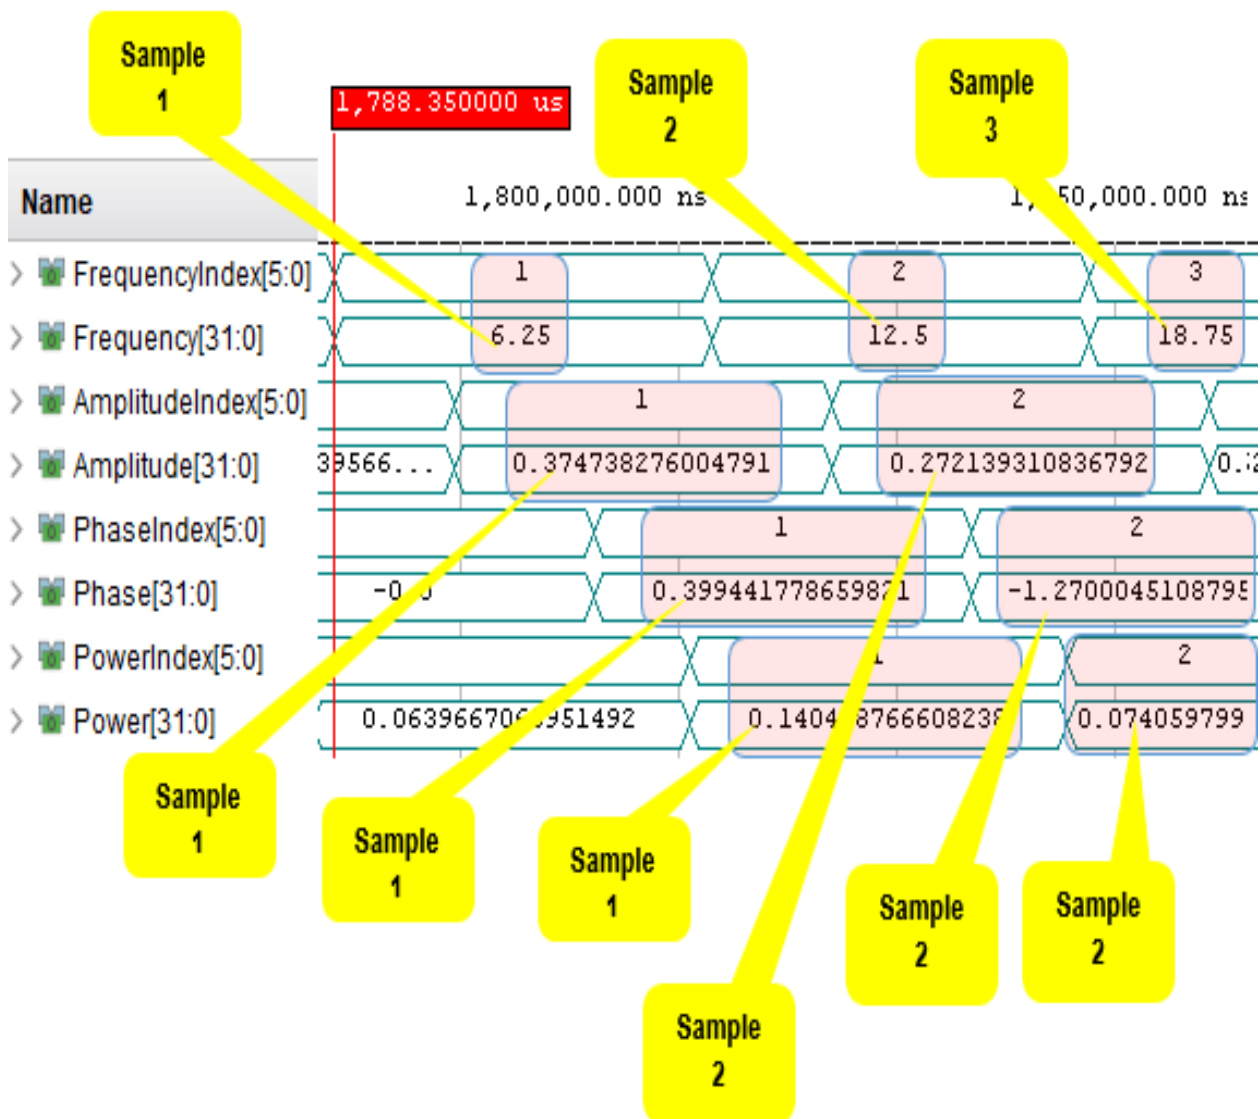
Sample 1

1,788.350000 us

Sample 2

Sample 3

Name

1,800,000.000 ns

1,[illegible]50,000.000 ns

FrequencyIndex[5:0]
Frequency[31:0]
AmplitudeIndex[5:0]
Amplitude[31:0]
PhaseIndex[5:0]
Phase[31:0]
PowerIndex[5:0]
Power[31:0]

1
6.25
2
12.5
3
18.75

1
39566...
0.374738276004791
2
0.272139310836792
0.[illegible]

1
-0.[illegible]
0.399441778659821
2
-1.2700045108795

1
0.0639667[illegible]951492
0.1404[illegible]8766608238
2
0.074059799

Sample 1

Sample 1

Sample 1

Sample 2

Sample 2

Sample 2